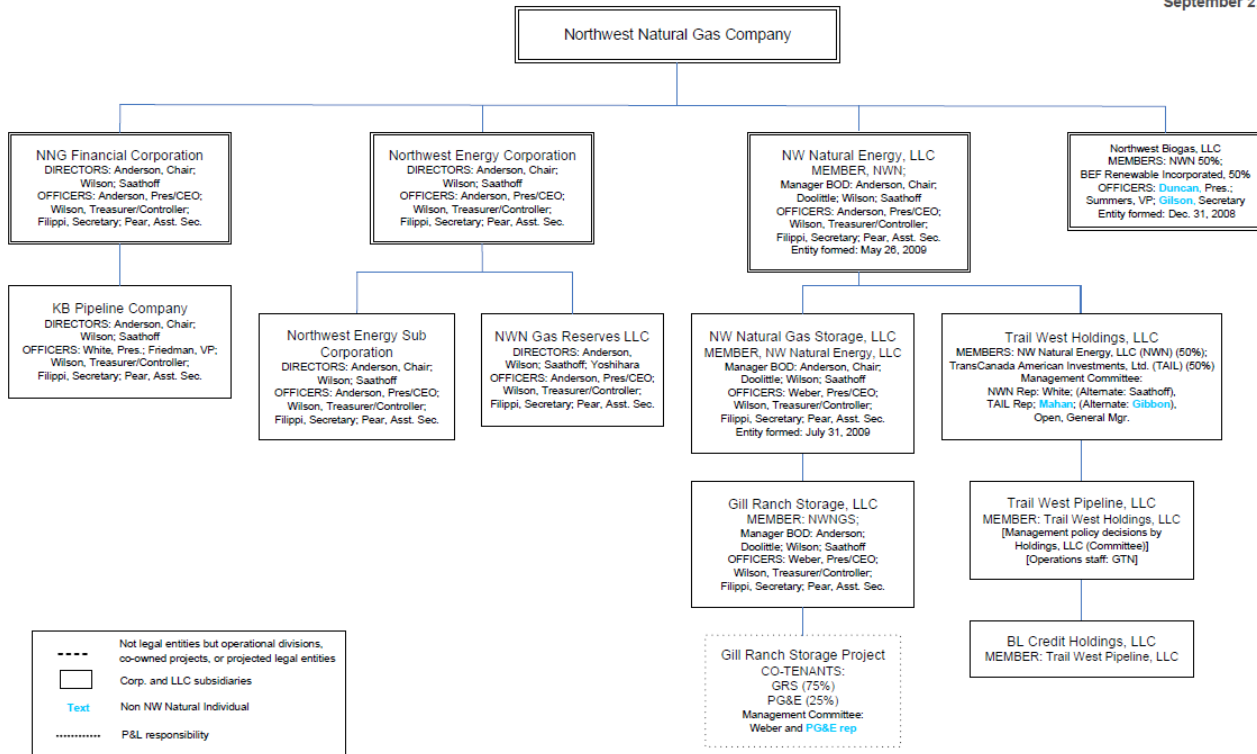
September 2

Northwest Natural Gas Company

NNG Financial Corporation
DIRECTORS: Anderson, Chair; Wilson; Saathoff
OFFICERS: Anderson, Pres/CEO; Wilson, Treasurer/Controller; Filippi, Secretary; Pear, Asst. Sec.

Northwest Energy Corporation
DIRECTORS: Anderson, Chair; Wilson; Saathoff
OFFICERS: Anderson, Pres/CEO; Wilson, Treasurer/Controller; Filippi, Secretary; Pear, Asst. Sec.

NW Natural Energy, LLC
MEMBER, NWN;
Manager BOD: Anderson, Chair; Doolittle; Wilson; Saathoff
OFFICERS: Anderson, Pres/CEO; Wilson, Treasurer/Controller; Filippi, Secretary; Pear, Asst. Sec.
Entity formed: May 26, 2009

Northwest Biogas, LLC
MEMBERS: NWN 50%; BEF Renewable Incorporated, 50%
OFFICERS: Duncan, Pres.; Summers, VP; Gilson, Secretary
Entity formed: Dec. 31, 2008

KB Pipeline Company
DIRECTORS: Anderson, Chair; Wilson; Saathoff
OFFICERS: White, Pres.; Friedman, VP; Wilson, Treasurer/Controller; Filippi, Secretary; Pear, Asst. Sec.

Northwest Energy Sub Corporation
DIRECTORS: Anderson, Chair; Wilson; Saathoff
OFFICERS: Anderson, Pres/CEO; Wilson, Treasurer/Controller; Filippi, Secretary; Pear, Asst. Sec.

NWN Gas Reserves LLC
DIRECTORS: Anderson, Wilson; Saathoff; Yoshihara
OFFICERS: Anderson, Pres/CEO; Wilson, Treasurer/Controller; Filippi, Secretary; Pear, Asst. Sec.

NW Natural Gas Storage, LLC
MEMBER, NW Natural Energy, LLC
Manager BOD: Anderson, Chair; Doolittle; Wilson; Saathoff
OFFICERS: Weber, Pres/CEO; Wilson, Treasurer/Controller; Filippi, Secretary; Pear, Asst. Sec.
Entity formed: July 31, 2009

Trail West Holdings, LLC
MEMBERS: NW Natural Energy, LLC (NWN) (50%); TransCanada American Investments, Ltd. (TAIL) (50%)
Management Committee:
NWN Rep: White; (Alternate: Saathoff), TAIL Rep: Mahan; (Alternate: Gibbon), Open, General Mgr.

Gill Ranch Storage, LLC
MEMBER: NWNGS;
Manager BOD: Anderson; Doolittle; Wilson; Saathoff
OFFICERS: Weber, Pres/CEO; Wilson, Treasurer/Controller; Filippi, Secretary; Pear, Asst. Sec.

Trail West Pipeline, LLC
MEMBER: Trail West Holdings, LLC
[Management policy decisions by Holdings, LLC (Committee)]
[Operations staff: GTN]

BL Credit Holdings, LLC
MEMBER: Trail West Pipeline, LLC

Gill Ranch Storage Project
CO-TENANTS:
GRS (75%)
PG&E (25%)
Management Committee:
Weber and PG&E rep

Not legal entities but operational divisions, co-owned projects, or projected legal entities
Corp. and LLC subsidiaries
Text Non NW Natural Individual
P&L responsibility